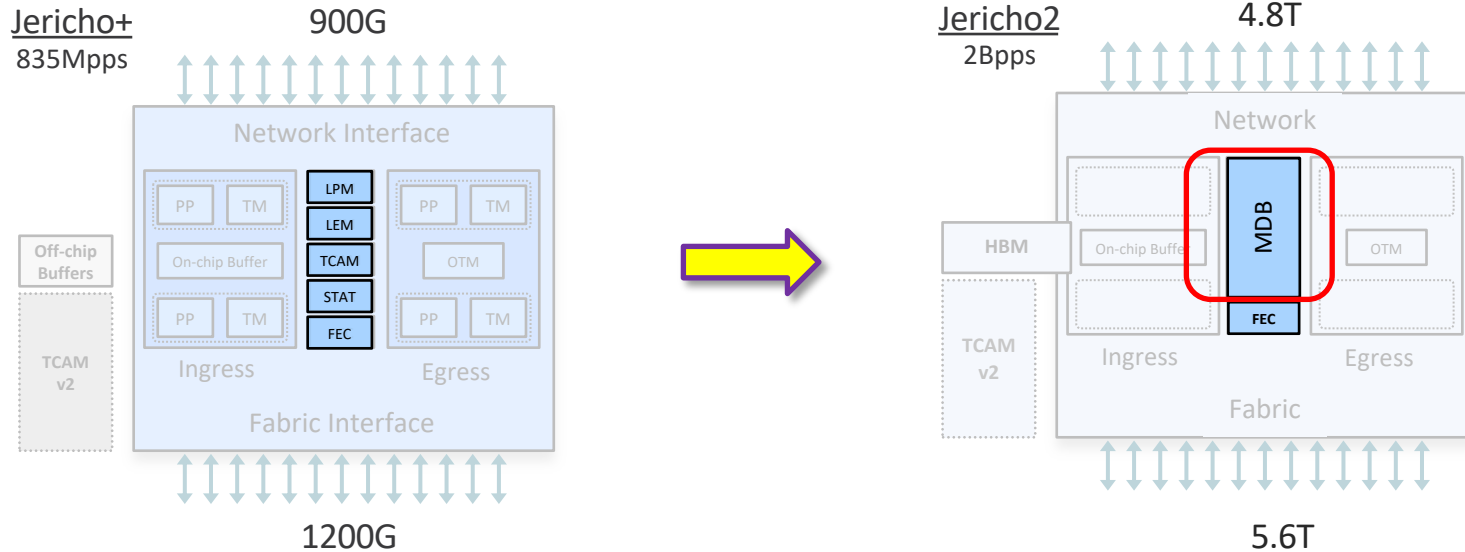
Jericho+
835Mpps

900G

Network Interface

PP TM

On-chip Buffer

PP TM

LPM
LEM
TCAM
STAT
FEC

PP TM

OTM

PP TM

Ingress

Egress

Fabric Interface

Off-chip Buffers

TCAM v2

1200G

Jericho2
2Bpps

4.8T

Network

HBM

On-chip Buffe

MDB

FEC

OTM

Ingress

Egress

Fabric

TCAM v2

5.6T